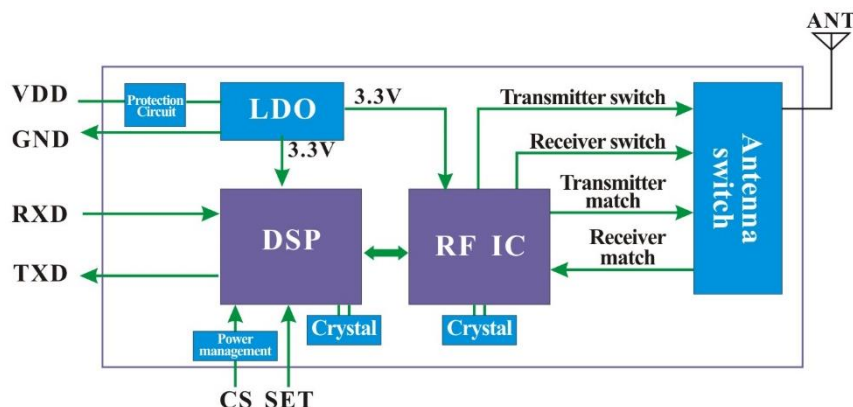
ANT

VDD

GND

RXD

TXD

Protection Circuit

LDO

3.3V

3.3V

DSP

RF IC

Transmitter switch

Receiver switch

Transmitter match

Receiver match

Antenna switch

Crystal

Crystal

Power management

CS SET